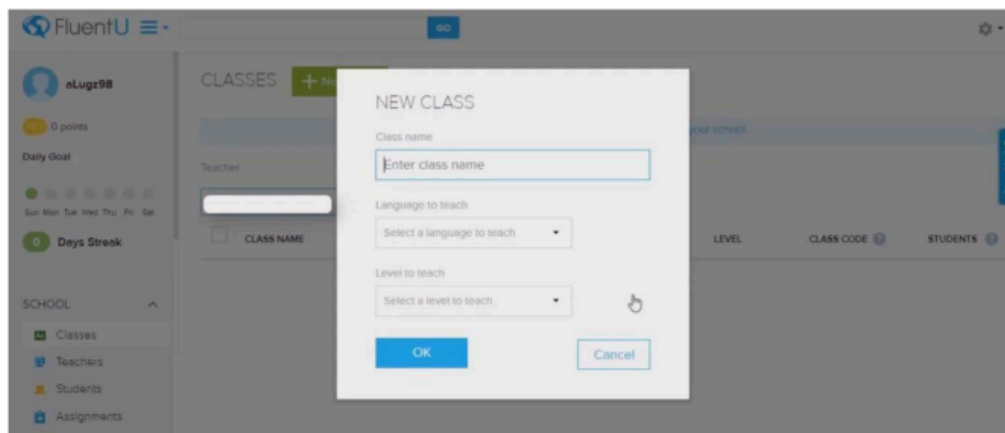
FluentU

GO

aLugz98

0 points

Daily Goal

Sun Mon Tue Wed Thu Fri Sat

0 Days Streak

SCHOOL

Classes

Teachers

Students

Assignments

CLASSES + N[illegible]

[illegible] your school

Teacher

CLASS NAME

LEVEL

CLASS CODE

STUDENTS

NEW CLASS

Class name

Enter class name

Language to teach

Select a language to teach

Level to teach

Select a level to teach

OK

Cancel